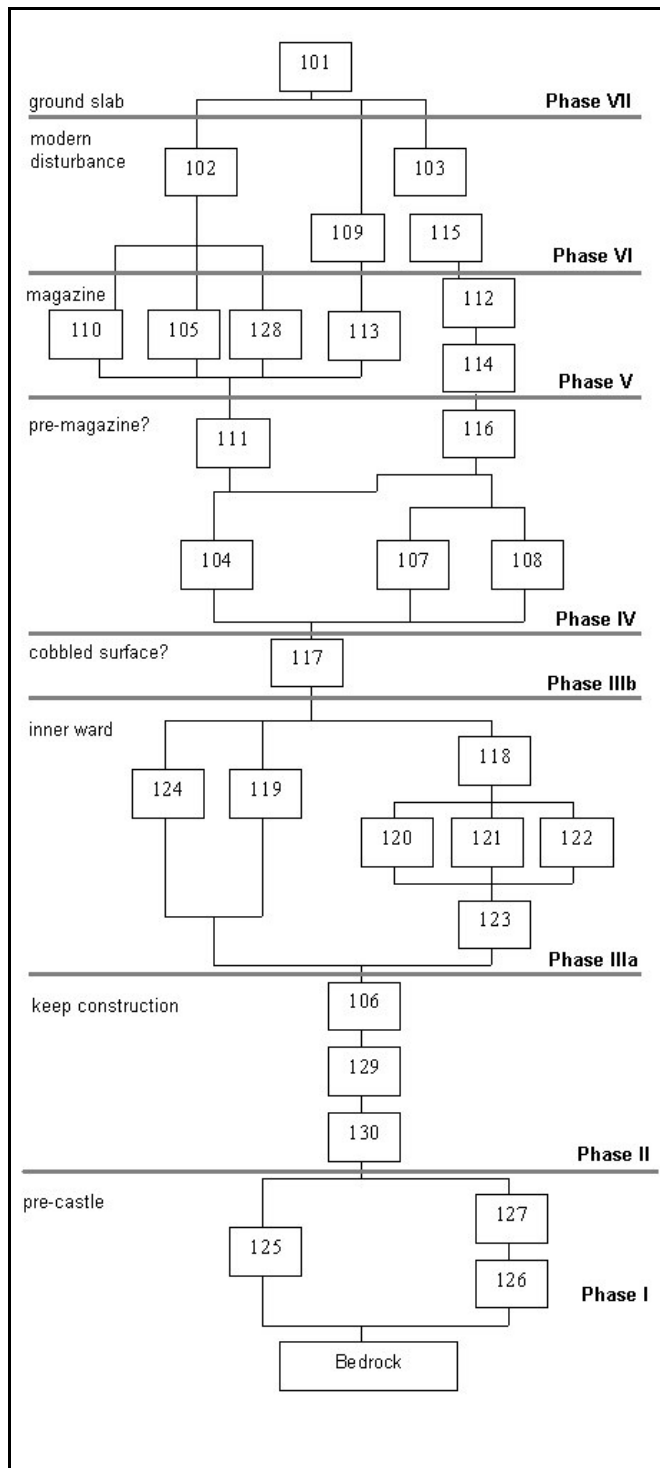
101

ground slab

Phase VII

modern disturbance

102

103

109

115

Phase VI

magazine

112

110

105

128

113

114

Phase V

pre-magazine?

111

116

104

107

108

Phase IV

cobbled surface?

117

Phase IIIb

inner ward

118

124

119

120

121

122

123

Phase IIIa

keep construction

106

129

130

Phase II

pre-castle

127

125

126

Phase I

Bedrock